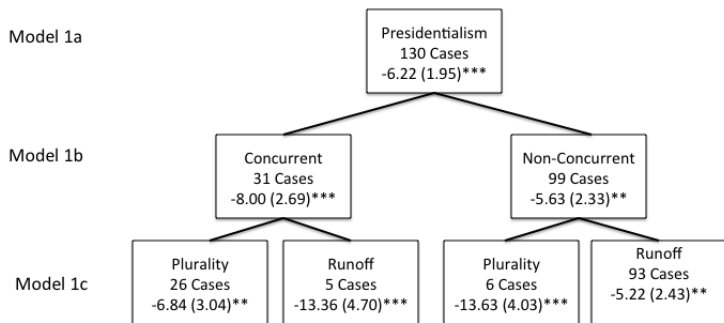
Model 1a

Presidentialism
130 Cases
-6.22 (1.95)***

Model 1b

Concurrent
31 Cases
-8.00 (2.69)***

Non-Concurrent
99 Cases
-5.63 (2.33)**

Model 1c

Plurality
26 Cases
-6.84 (3.04)**

Runoff
5 Cases
-13.36 (4.70)***

Plurality
6 Cases
-13.63 (4.03)***

Runoff
93 Cases
-5.22 (2.43)**